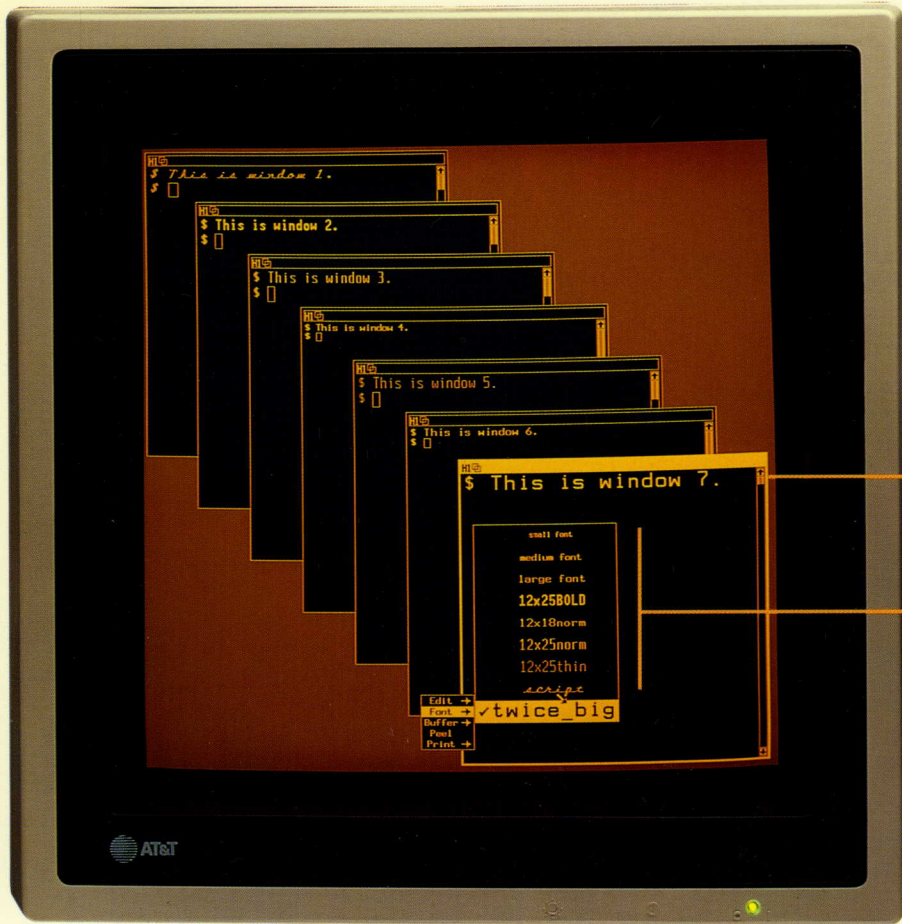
$ This is window 1.
$

$ This is window 2.
$

$ This is window 3.
$

$ This is window 4.
$

$ This is window 5.
$

$ This is window 6.
$

$ This is window 7.

small font
medium font
large font
12x25BOLD
12x18norm
12x25norm
12x25thin
script
✓twice_big

Edit →
Font →
Buffer →
Peel
Print →

AT&T